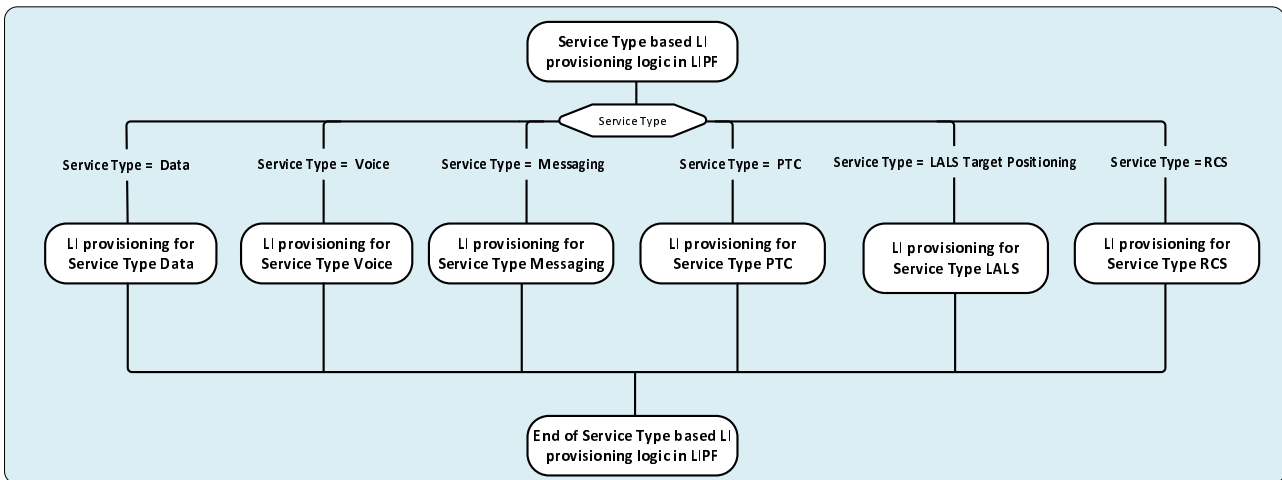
Service Type based LI provisioning logic in LIPF

Service Type

Service Type = Data

Service Type = Voice

Service Type = Messaging

Service Type = PTC

Service Type = LALS Target Positioning

Service Type = RCS

LI provisioning for Service Type Data

LI provisioning for Service Type Voice

LI provisioning for Service Type Messaging

LI provisioning for Service Type PTC

LI provisioning for Service Type LALS

LI provisioning for Service Type RCS

End of Service Type based LI provisioning logic in LIPF